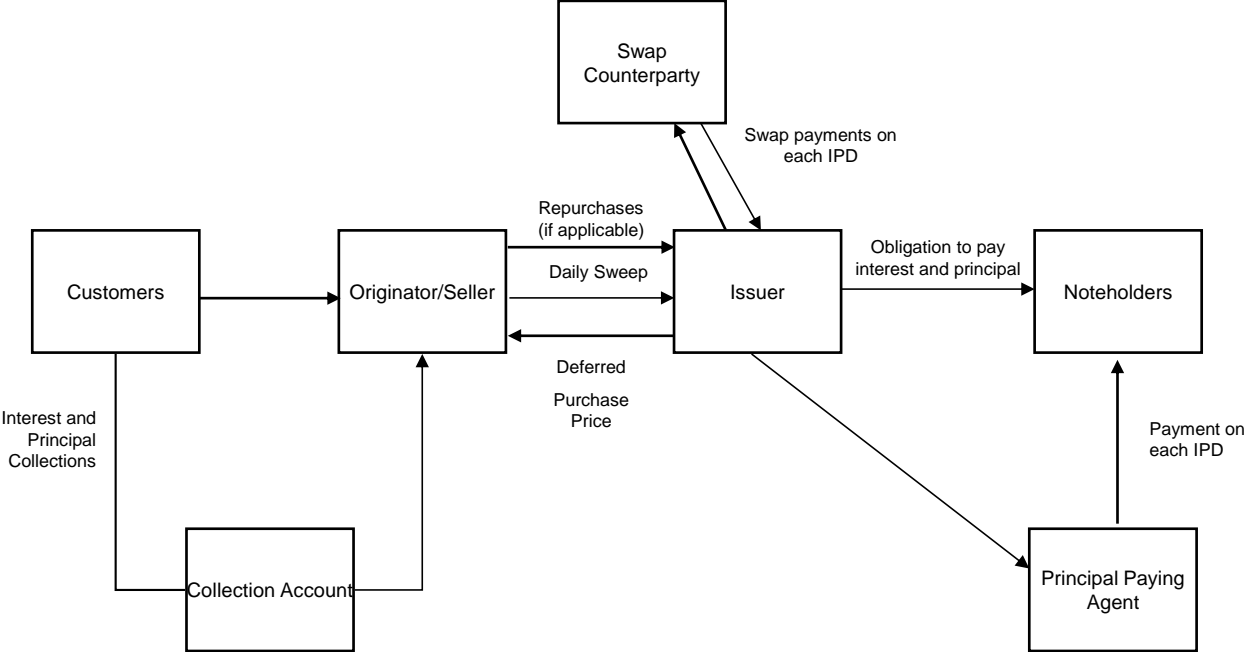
Swap Counterparty

Swap payments on each IPD

Repurchases (if applicable)

Daily Sweep

Obligation to pay interest and principal

Customers

Originator/Seller

Issuer

Noteholders

Deferred

Purchase Price

Interest and Principal Collections

Payment on each IPD

Collection Account

Principal Paying Agent